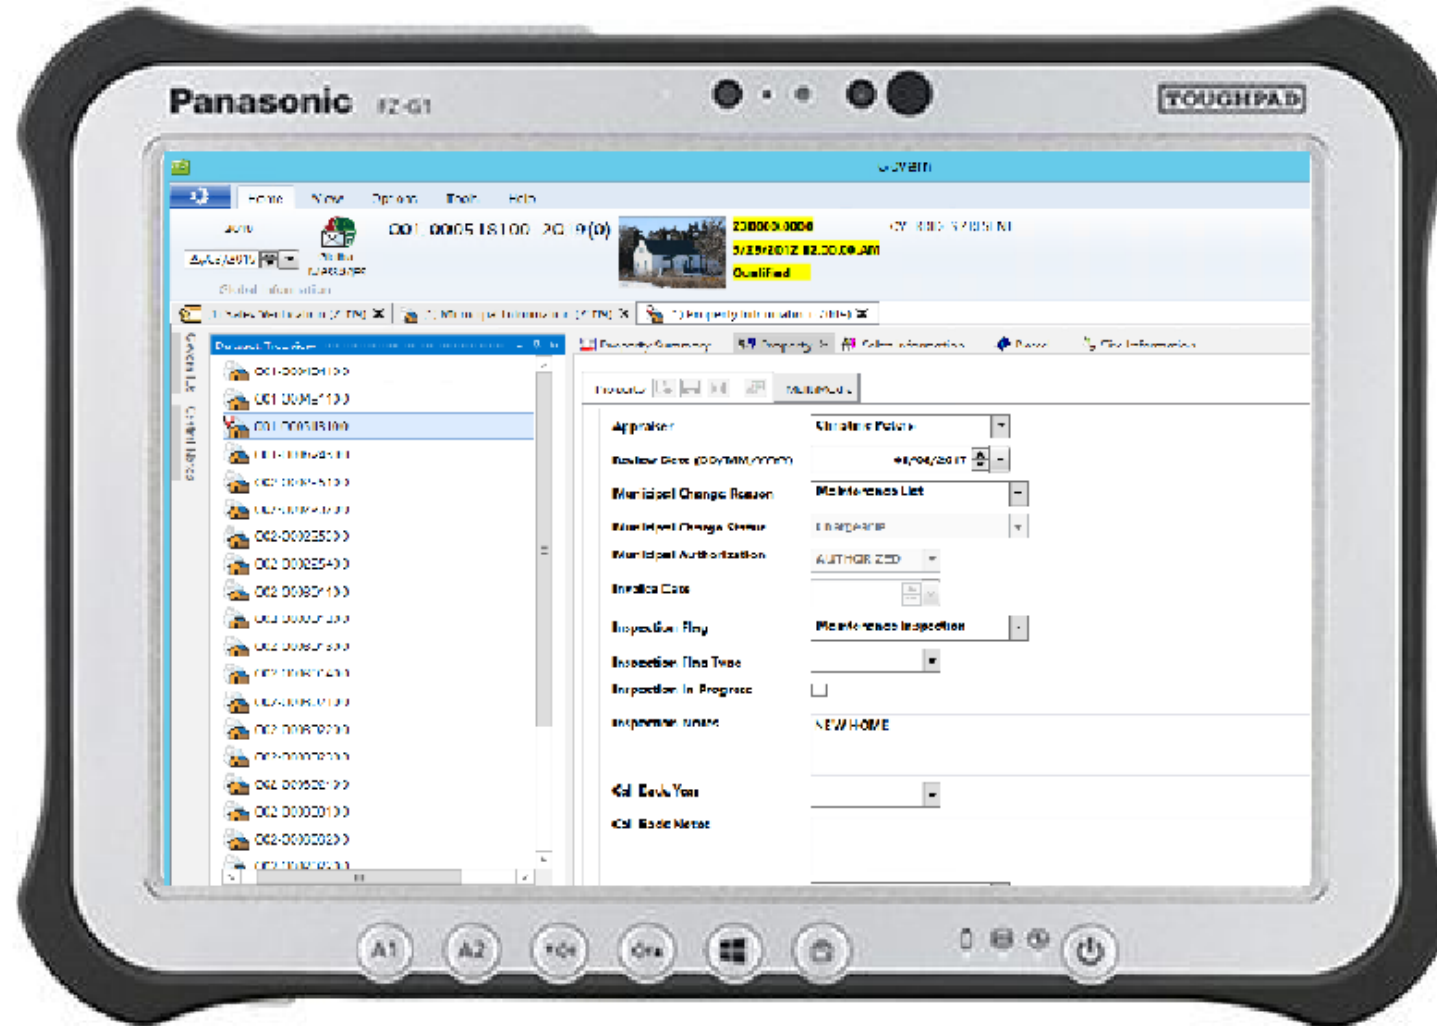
Panasonic FZ-G1

TOUGHPAD

Govern

Home View Options Tools Help

001 0005 IS100 2G 9(0)

Qualified

Property Summary

Appraiser

Review Date (DD/MM/YYYY)

Municipal Change Reason

Maintenance List

Municipal Change Status

Municipal Authorization

AUTHORIZED

Invalid Date

Inspection Flag

Maintenance Inspection

Inspection Flag Type

Inspection In Progress

Inspection Notes

NEW HOME

Call Back Year

Call Back Notes

001-0005IS100

002-0002350

002-0002540

002-0009510

002-0003010

A1 A2